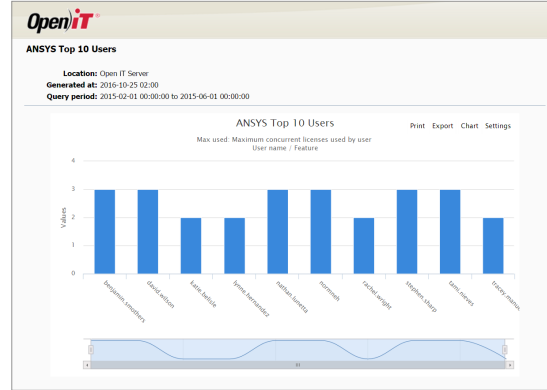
Open iT

ANSYS Top 10 Users

Location: Open IT Server
Generated at: 2016-10-25 02:00
Query period: 2015-02-01 00:00:00 to 2015-06-01 00:00:00

ANSYS Top 10 Users

Print Export Chart Settings

Max used: Maximum concurrent licenses used by user
User name / Feature

Values

4
3
2
1
0

benjamin.smothers
david.wilson
katie.belisle
lynne.hernandez
nathan.lunetta
normeh
rachel.wright
stephen.sharp
tami.nieves
tracey.manc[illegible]